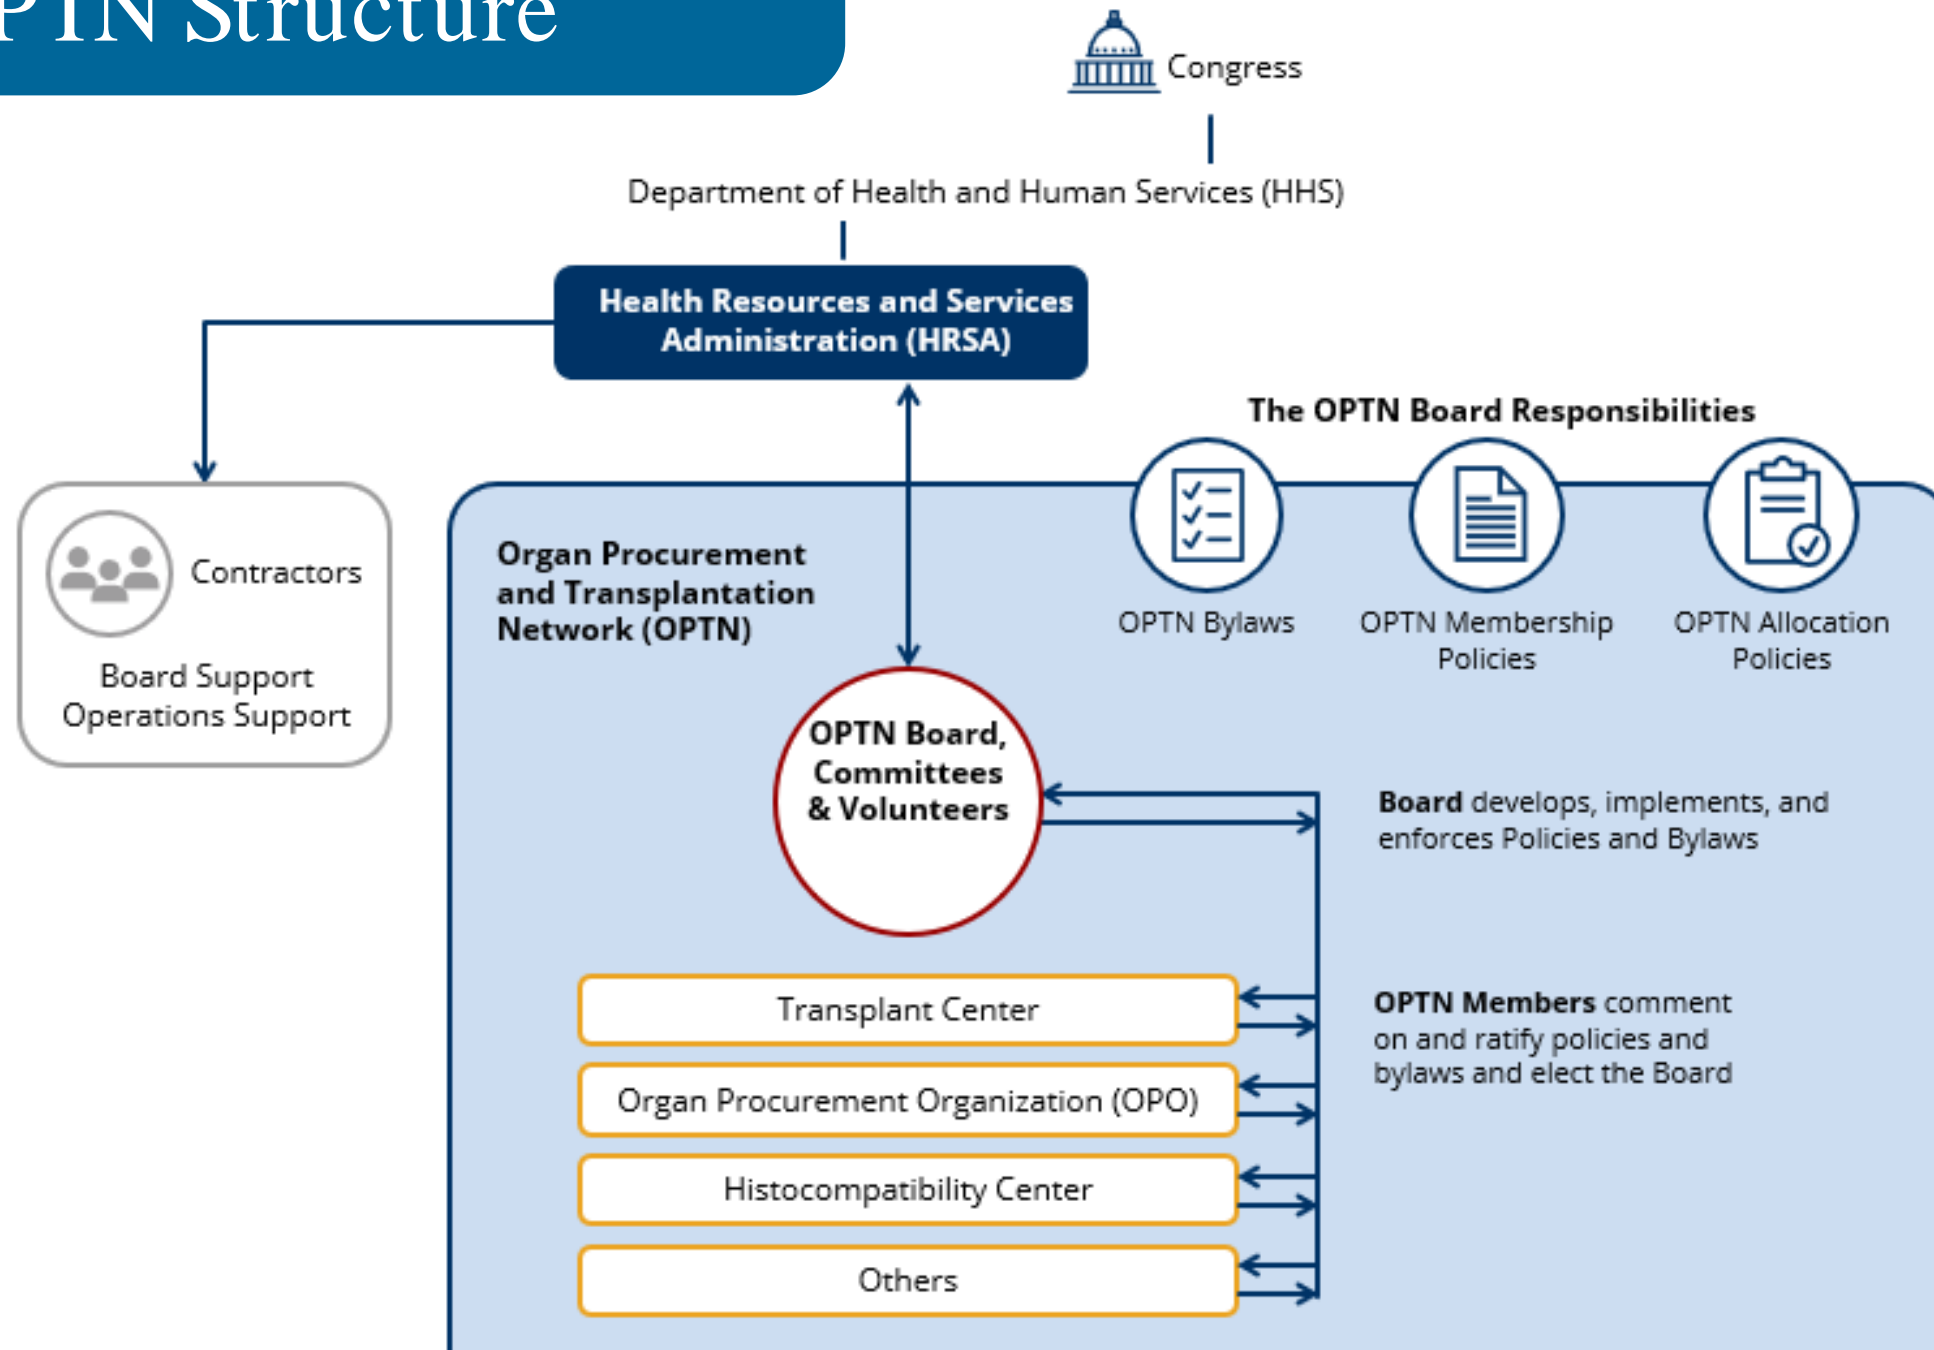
PTN Structure

Congress

Department of Health and Human Services (HHS)

Health Resources and Services Administration (HRSA)

Contractors

Board Support
Operations Support

Organ Procurement and Transplantation Network (OPTN)

The OPTN Board Responsibilities

OPTN Bylaws

OPTN Membership Policies

OPTN Allocation Policies

OPTN Board, Committees & Volunteers

**Board** develops, implements, and enforces Policies and Bylaws

Transplant Center

Organ Procurement Organization (OPO)

Histocompatibility Center

Others

**OPTN Members** comment on and ratify policies and bylaws and elect the Board